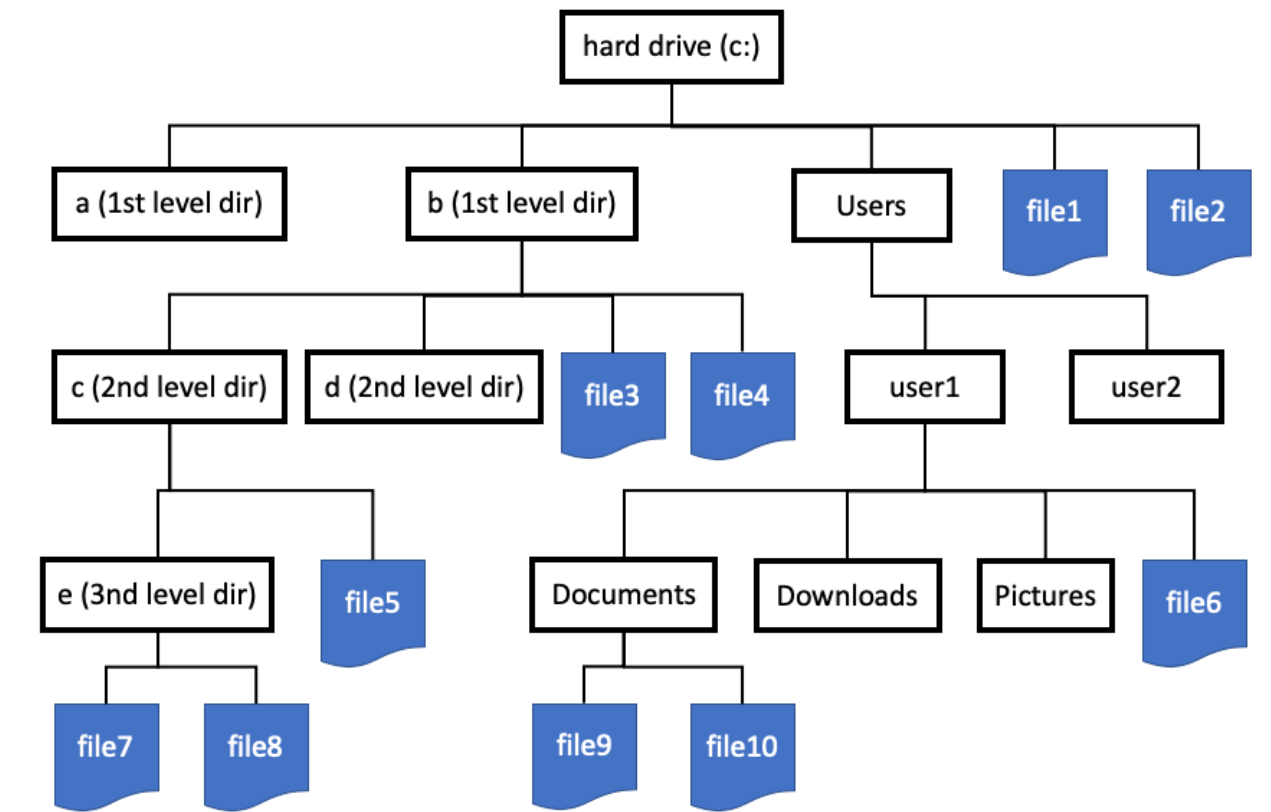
hard drive (c:)

a (1st level dir)

b (1st level dir)

Users

file1

file2

c (2nd level dir)

d (2nd level dir)

file3

file4

user1

user2

e (3nd level dir)

file5

Documents

Downloads

Pictures

file6

file7

file8

file9

file10